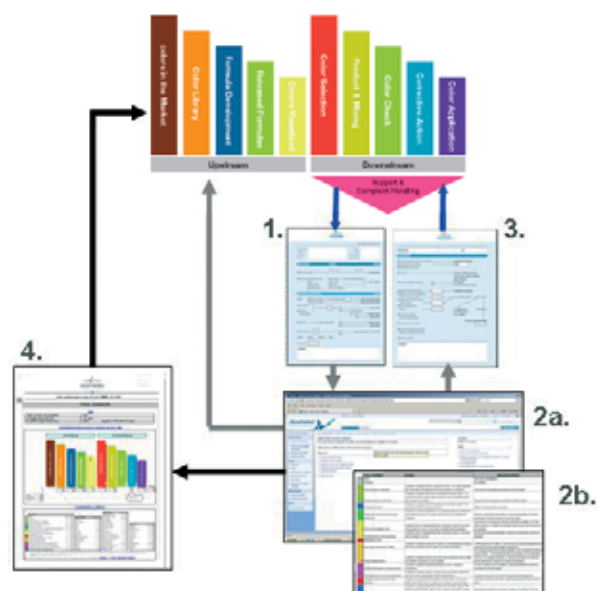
colors in the Market

Color Library

Formula Development

Released Formulas

Colors Visualized

Color Selection

Product & Mixing

Color Check

Corrective Action

Color Application

Upstream

Downstream

Support & Complaint Handling

1.

3.

4.

2a.

2b.